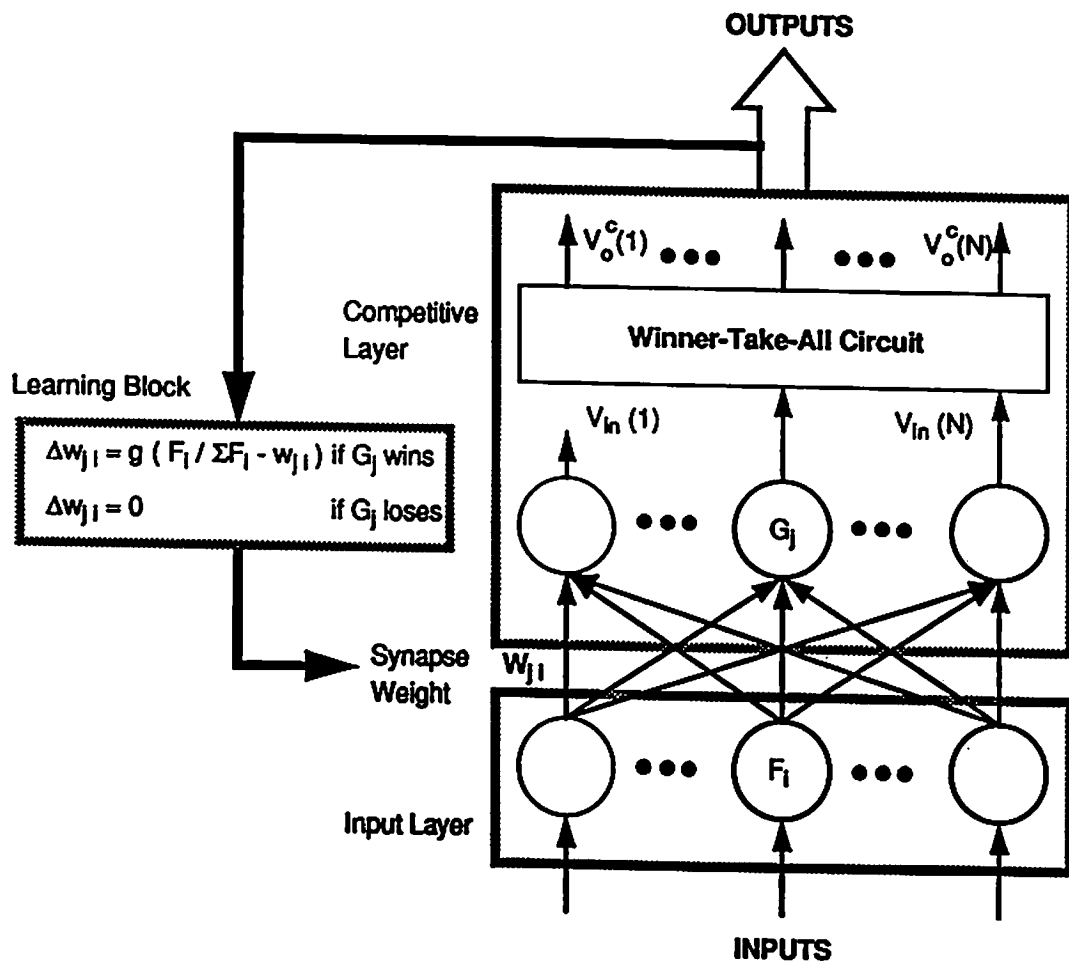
OUTPUTS

$V_o^c(1)$ ●●● ●●● $V_o^c(N)$

Competitive Layer

Winner-Take-All Circuit

Learning Block

$V_{in}$ (1)

$V_{in}$ (N)

$\Delta w_{ji} = g\ (F_i / \Sigma F_i - w_{ji})$ if $G_j$ wins

$\Delta w_{ji} = 0$ if $G_j$ loses

●●● $G_j$ ●●●

Synapse Weight

$W_{ji}$

●●● $F_i$ ●●●

Input Layer

INPUTS